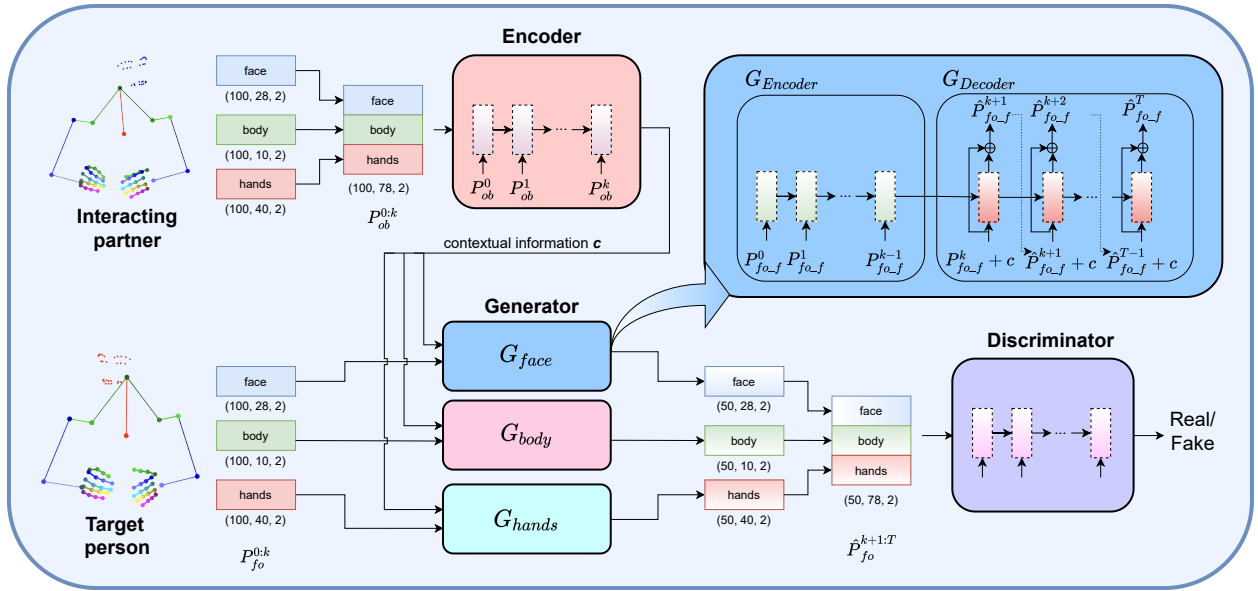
Encoder

Interacting partner

face
(100, 28, 2)
body
(100, 10, 2)
hands
(100, 40, 2)

face
body
hands
(100, 78, 2)
$P_{ob}^{0:k}$

$P_{ob}^{0}$ $P_{ob}^{1}$ $P_{ob}^{k}$

$G_{Encoder}$
$G_{Decoder}$

$\hat{P}_{fo\_f}^{k+1}$ $\hat{P}_{fo\_f}^{k+2}$ $\hat{P}_{fo\_f}^{T}$

$P_{fo\_f}^{0}$ $P_{fo\_f}^{1}$ $P_{fo\_f}^{k-1}$ $P_{fo\_f}^{k}+c$ $\hat{P}_{fo\_f}^{k+1}+c$ $\hat{P}_{fo\_f}^{T-1}+c$

contextual information $c$

Generator

$G_{face}$
$G_{body}$
$G_{hands}$

Target person

face
(100, 28, 2)
body
(100, 10, 2)
hands
(100, 40, 2)
$P_{fo}^{0:k}$

face
(50, 28, 2)
body
(50, 10, 2)
hands
(50, 40, 2)

face
body
hands
(50, 78, 2)
$\hat{P}_{fo}^{k+1:T}$

Discriminator

Real/ Fake